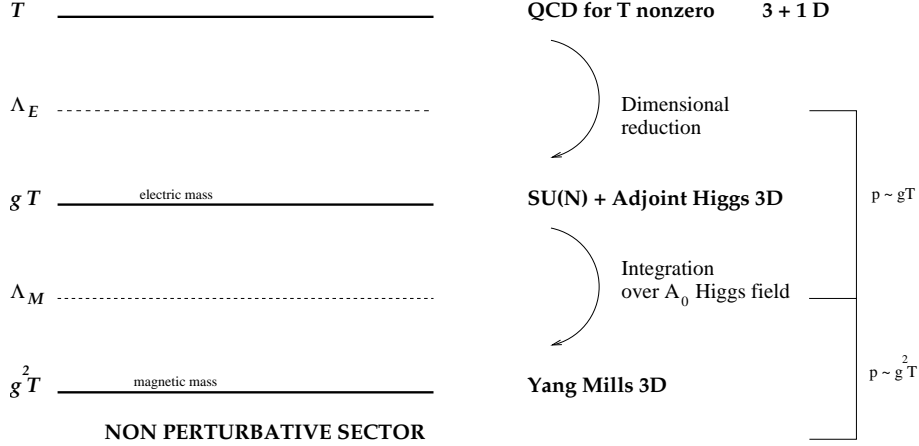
$T$

QCD for T nonzero 3 + 1 D

$\Lambda_E$

Dimensional reduction

$g\,T$

electric mass

SU(N) + Adjoint Higgs 3D

$p \sim gT$

$\Lambda_M$

Integration over $A_0$ Higgs field

$g^2T$

magnetic mass

Yang Mills 3D

$p \sim g^2T$

NON PERTURBATIVE SECTOR